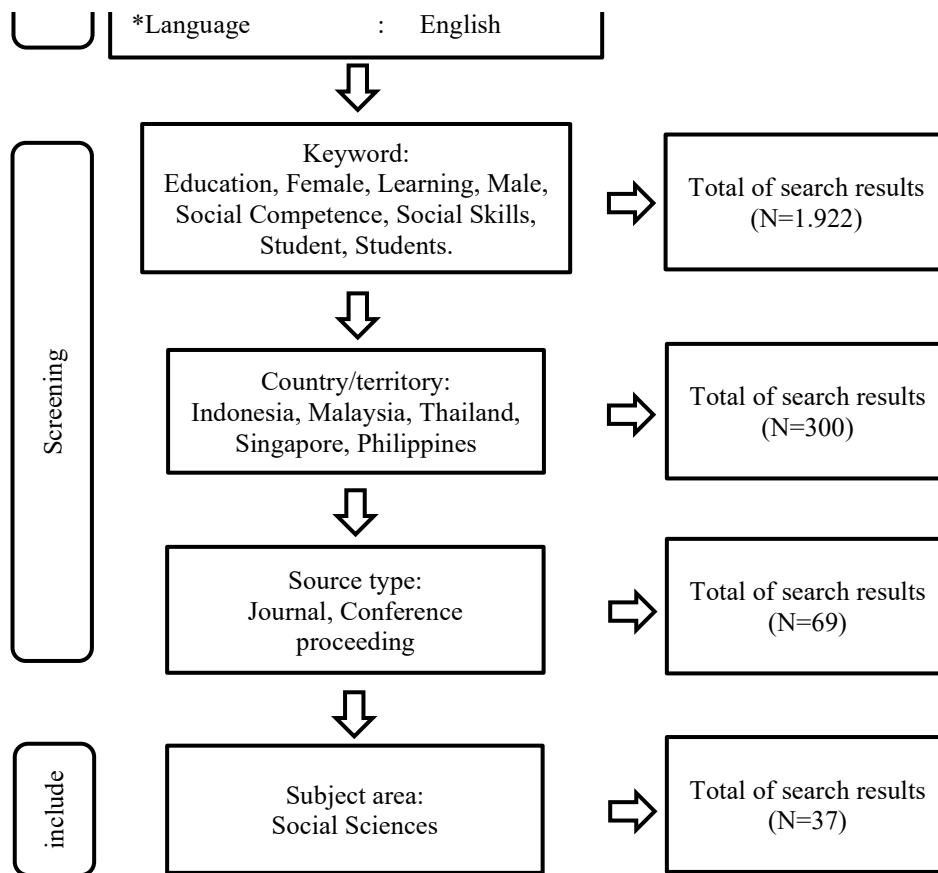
*Language : English

Screening

Keyword:
Education, Female, Learning, Male, Social Competence, Social Skills, Student, Students.

Total of search results (N=1.922)

Country/territory:
Indonesia, Malaysia, Thailand, Singapore, Philippines

Total of search results (N=300)

Source type:
Journal, Conference proceeding

Total of search results (N=69)

include

Subject area:
Social Sciences

Total of search results (N=37)